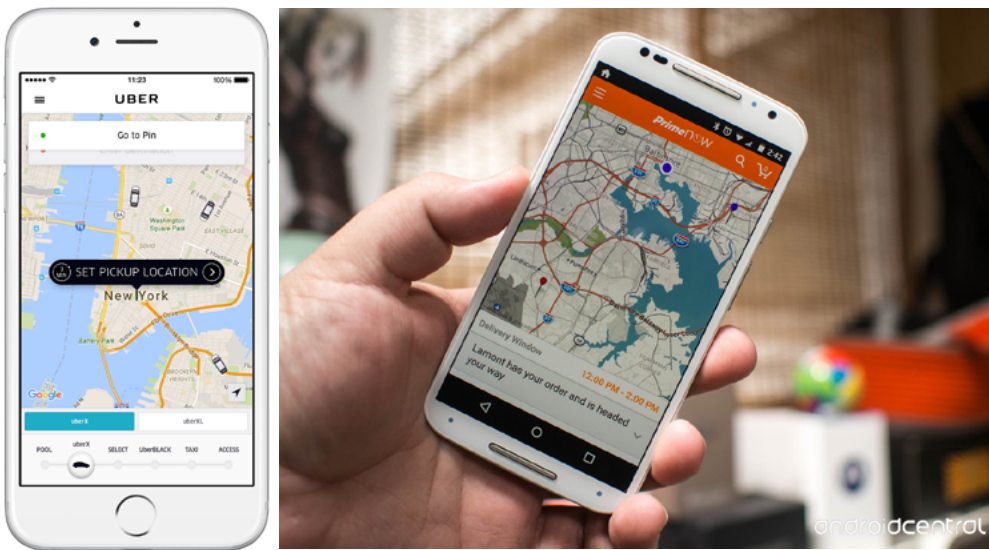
11:23
100%
UBER
Go to Pin
Washington Square Park
EAST VILLAGE
2 MIN
SET PICKUP LOCATION
New York
Battery Park
Google
uberX
uberXL
POOL
uberX
SELECT
UberBLACK
TAXI
ACCESS

PrimeNow
2:42
Delivery Window
12:00 PM - 2:00 PM
Lamont has your order and is headed your way

androidcentral